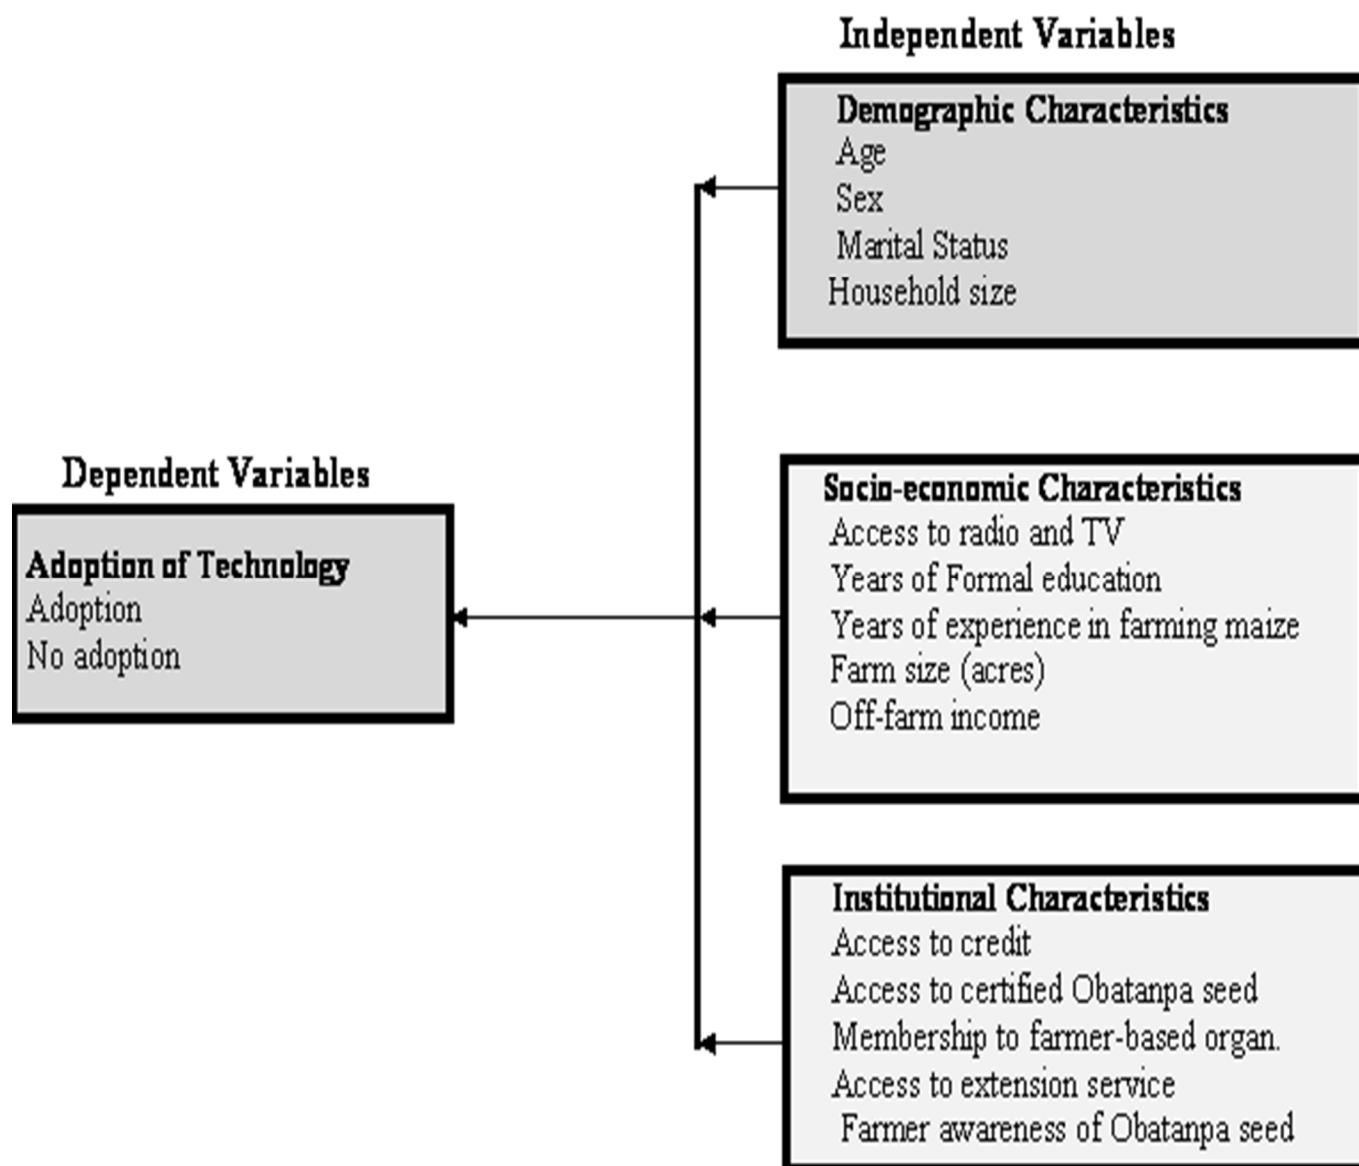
Independent Variables

Demographic Characteristics
Age
Sex
Marital Status
Household size

Dependent Variables

Adoption of Technology
Adoption
No adoption

Socio-economic Characteristics
Access to radio and TV
Years of Formal education
Years of experience in farming maize
Farm size (acres)
Off-farm income

Institutional Characteristics
Access to credit
Access to certified Obatanpa seed
Membership to farmer-based organ.
Access to extension service
Farmer awareness of Obatanpa seed